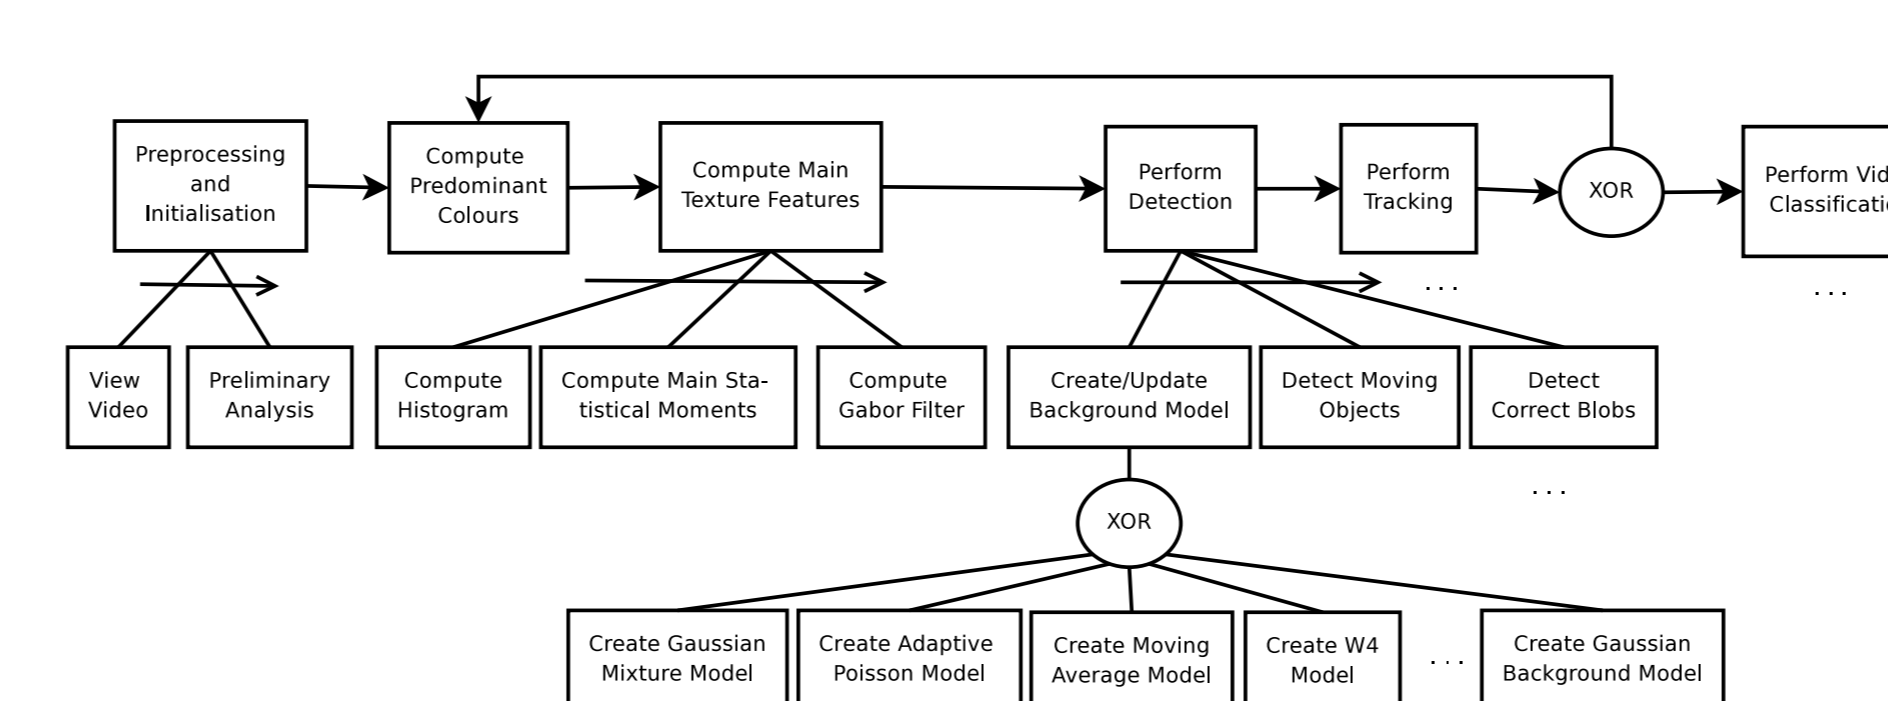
Preprocessing and Initialisation

Compute Predominant Colours

Compute Main Texture Features

Perform Detection

Perform Tracking

XOR

Perform Vid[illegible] Classificati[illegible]

View Video

Preliminary Analysis

Compute Histogram

Compute Main Statistical Moments

Compute Gabor Filter

Create/Update Background Model

Detect Moving Objects

Detect Correct Blobs

. . .

. . .

. . .

XOR

Create Gaussian Mixture Model

Create Adaptive Poisson Model

Create Moving Average Model

Create W4 Model

. . .

Create Gaussian Background Model